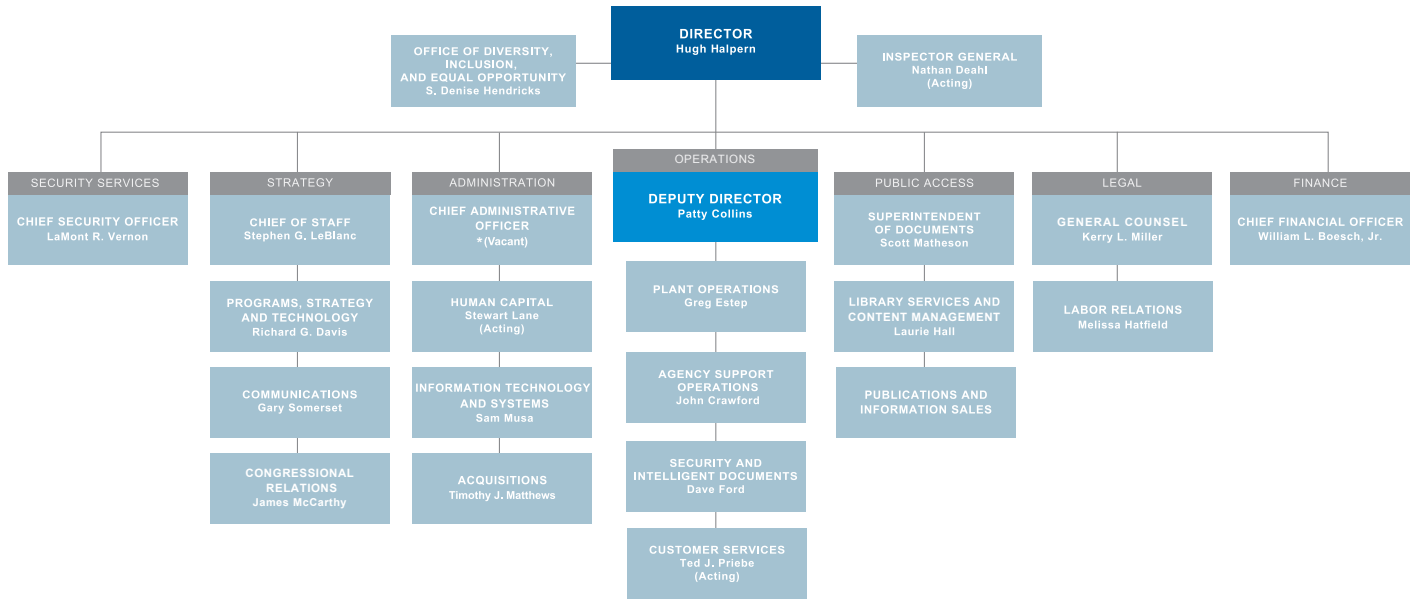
DIRECTOR
Hugh Halpern

OFFICE OF DIVERSITY, INCLUSION, AND EQUAL OPPORTUNITY
S. Denise Hendricks

INSPECTOR GENERAL
Nathan Deahl
(Acting)

SECURITY SERVICES
CHIEF SECURITY OFFICER
LaMont R. Vernon

STRATEGY
CHIEF OF STAFF
Stephen G. LeBlanc

PROGRAMS, STRATEGY AND TECHNOLOGY
Richard G. Davis

COMMUNICATIONS
Gary Somerset

CONGRESSIONAL RELATIONS
James McCarthy

ADMINISTRATION
CHIEF ADMINISTRATIVE OFFICER
*(Vacant)

HUMAN CAPITAL
Stewart Lane
(Acting)

INFORMATION TECHNOLOGY AND SYSTEMS
Sam Musa

ACQUISITIONS
Timothy J. Matthews

OPERATIONS
DEPUTY DIRECTOR
Patty Collins

PLANT OPERATIONS
Greg Estep

AGENCY SUPPORT OPERATIONS
John Crawford

SECURITY AND INTELLIGENT DOCUMENTS
Dave Ford

CUSTOMER SERVICES
Ted J. Priebe
(Acting)

PUBLIC ACCESS
SUPERINTENDENT OF DOCUMENTS
Scott Matheson

LIBRARY SERVICES AND CONTENT MANAGEMENT
Laurie Hall

PUBLICATIONS AND INFORMATION SALES

LEGAL
GENERAL COUNSEL
Kerry L. Miller

LABOR RELATIONS
Melissa Hatfield

FINANCE
CHIEF FINANCIAL OFFICER
William L. Boesch, Jr.